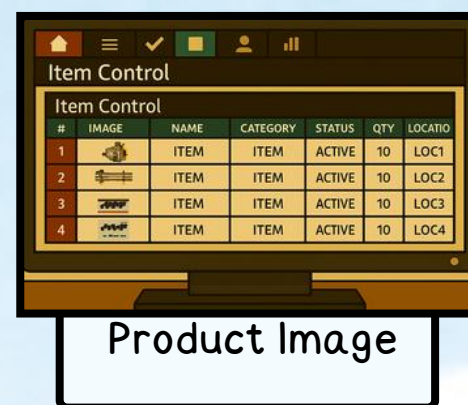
Item Control

Item Control

| # | IMAGE | NAME | CATEGORY | STATUS | QTY | LOCATIO |
|---|---|---|---|---|---|---|
| 1 | | ITEM | ITEM | ACTIVE | 10 | LOC1 |
| 2 | | ITEM | ITEM | ACTIVE | 10 | LOC2 |
| 3 | | ITEM | ITEM | ACTIVE | 10 | LOC3 |
| 4 | | ITEM | ITEM | ACTIVE | 10 | LOC4 |

Product Image